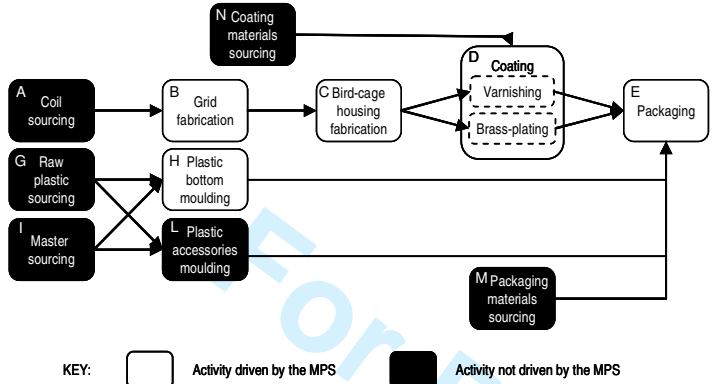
N Coating materials sourcing

A Coil sourcing

B Grid fabrication

C Bird-cage housing fabrication

D Coating

Varnishing

Brass-plating

E Packaging

G Raw plastic sourcing

H Plastic bottom moulding

I Master sourcing

L Plastic accessories moulding

M Packaging materials sourcing

For

KEY: Activity driven by the MPS Activity not driven by the MPS